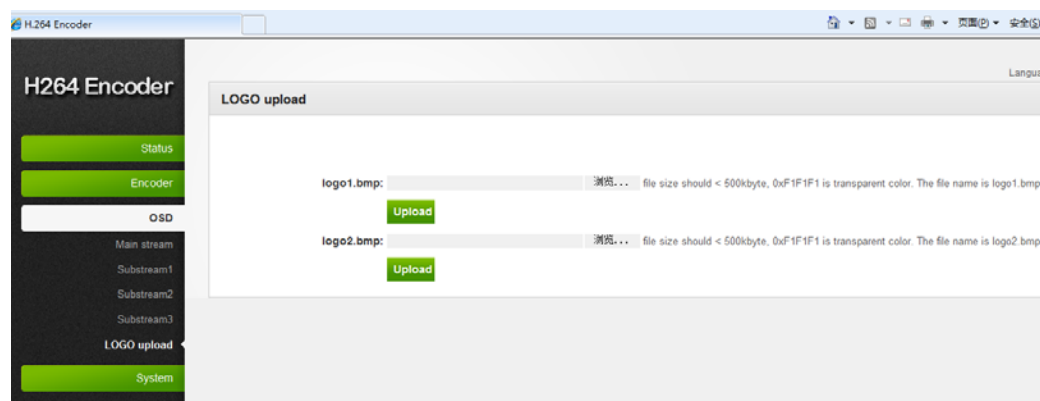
H.264 Encoder

页面(P) ▾ 安全(S)

H264 Encoder

Status

Encoder

OSD

Main stream

Substream1

Substream2

Substream3

LOGO upload

System

Langu

LOGO upload

logo1.bmp: 浏览... file size should < 500kbyte, 0xF1F1F1 is transparent color. The file name is logo1.bmp

Upload

logo2.bmp: 浏览... file size should < 500kbyte, 0xF1F1F1 is transparent color. The file name is logo2.bmp

Upload